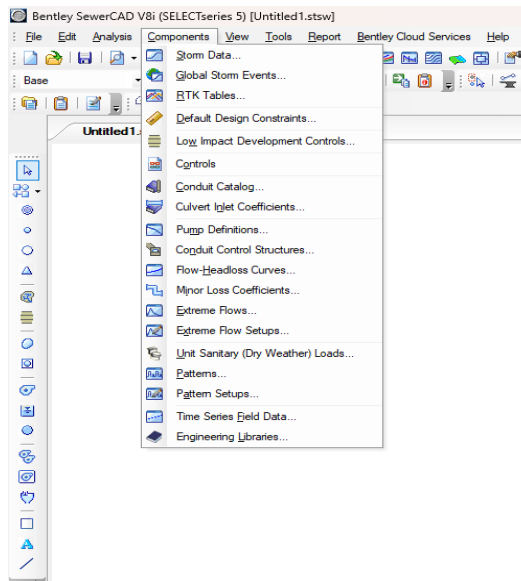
Bentley SewerCAD V8i (SELECTseries 5) [Untitled1.stsw]

File Edit Analysis Components View Tools Report Bentley Cloud Services Help

Base

Untitled1.

Storm Data...
Global Storm Events...
RTK Tables...
Default Design Constraints...
Low Impact Development Controls...
Controls
Conduit Catalog...
Culvert Inlet Coefficients...
Pump Definitions...
Conduit Control Structures...
Flow-Headloss Curves...
Minor Loss Coefficients...
Extreme Flows...
Extreme Flow Setups...
Unit Sanitary (Dry Weather) Loads...
Patterns...
Pattern Setups...
Time Series Field Data...
Engineering Libraries...